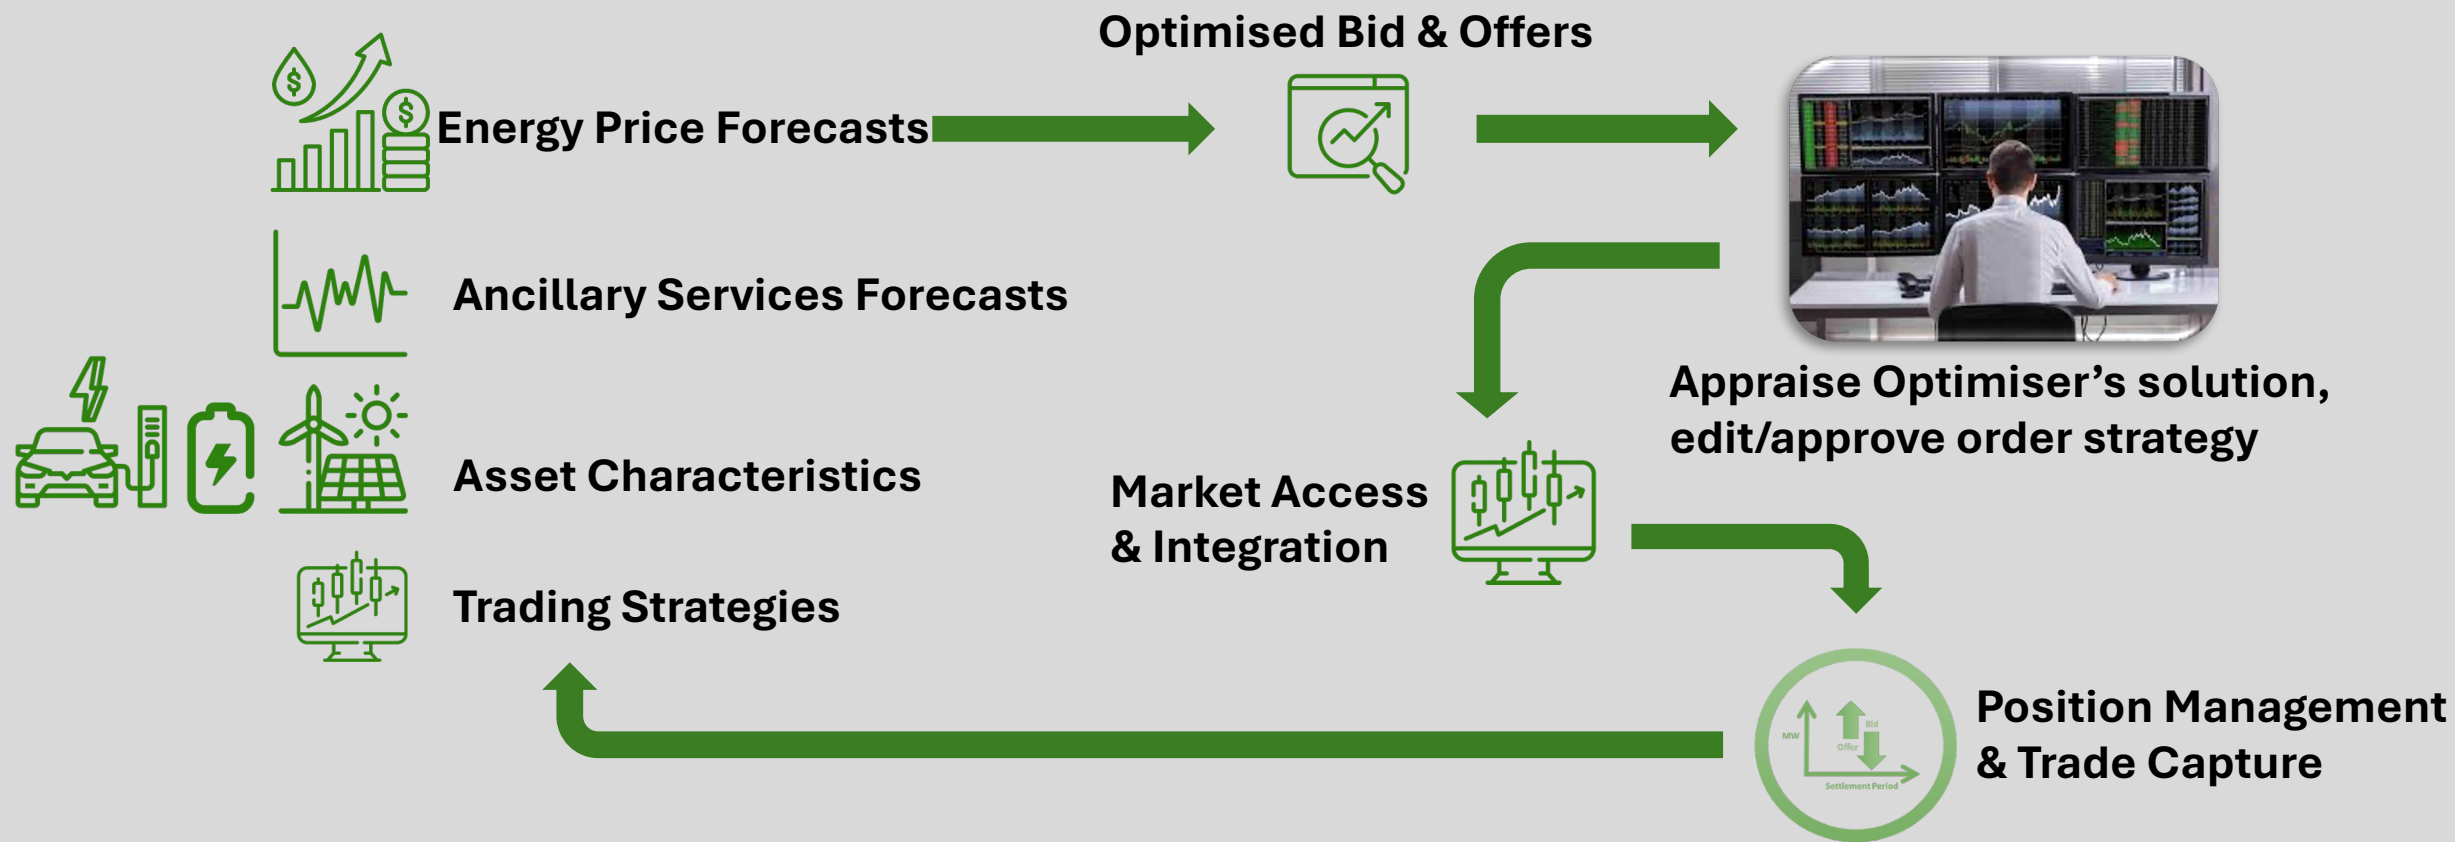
Optimised Bid & Offers

Energy Price Forecasts

Ancillary Services Forecasts

Asset Characteristics

Trading Strategies

Appraise Optimiser's solution, edit/approve order strategy

Market Access & Integration

MW

Bid

Offer

Settlement Period

Position Management & Trade Capture